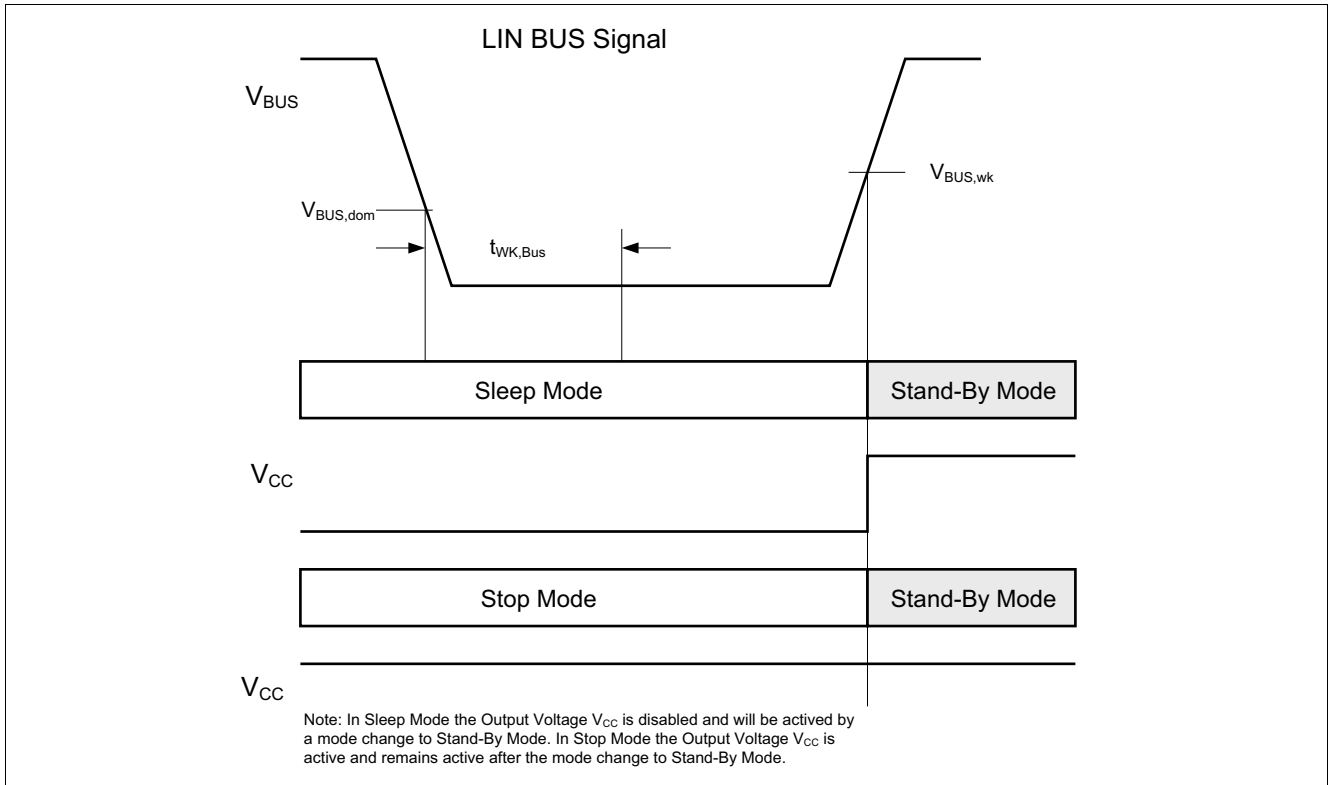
LIN BUS Signal

$V_{BUS}$

$V_{BUS,wk}$

$V_{BUS,dom}$

$t_{WK,Bus}$

Sleep Mode

Stand-By Mode

$V_{CC}$

Stop Mode

Stand-By Mode

$V_{CC}$

Note: In Sleep Mode the Output Voltage $V_{CC}$ is disabled and will be actived by a mode change to Stand-By Mode. In Stop Mode the Output Voltage $V_{CC}$ is active and remains active after the mode change to Stand-By Mode.